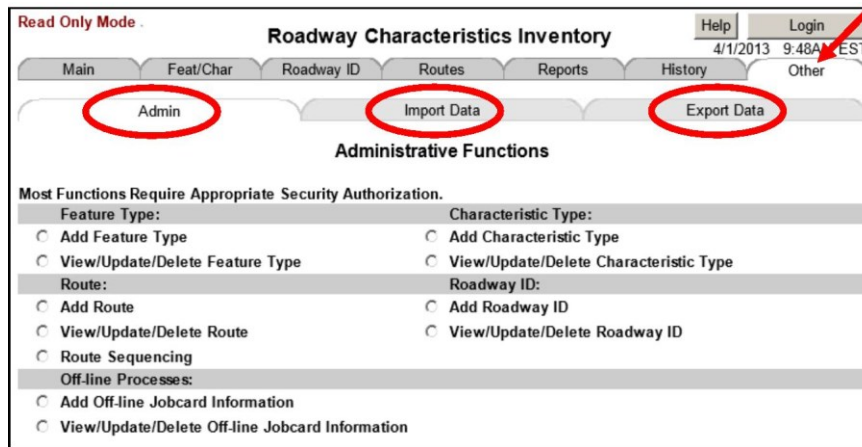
Read Only Mode.

Roadway Characteristics Inventory

Help Login

4/1/2013 9:48A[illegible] EST

Main Feat/Char Roadway ID Routes Reports History Other

Admin Import Data Export Data

Administrative Functions

Most Functions Require Appropriate Security Authorization.

Feature Type:

Add Feature Type

View/Update/Delete Feature Type

Characteristic Type:

Add Characteristic Type

View/Update/Delete Characteristic Type

Route:

Add Route

View/Update/Delete Route

Route Sequencing

Roadway ID:

Add Roadway ID

View/Update/Delete Roadway ID

Off-line Processes:

Add Off-line Jobcard Information

View/Update/Delete Off-line Jobcard Information